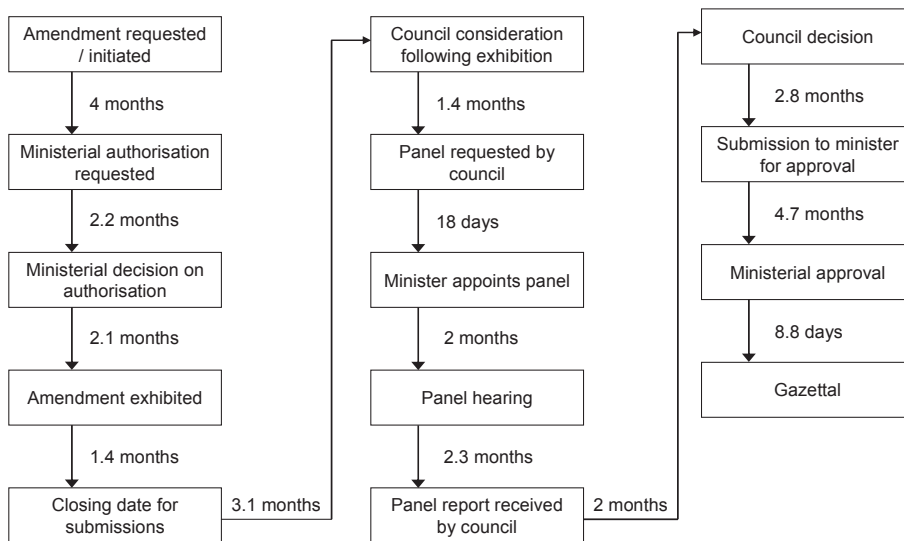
Amendment requested / initiated

4 months

Ministerial authorisation requested

2.2 months

Ministerial decision on authorisation

2.1 months

Amendment exhibited

1.4 months

Closing date for submissions

3.1 months

Council consideration following exhibition

1.4 months

Panel requested by council

18 days

Minister appoints panel

2 months

Panel hearing

2.3 months

Panel report received by council

2 months

Council decision

2.8 months

Submission to minister for approval

4.7 months

Ministerial approval

8.8 days

Gazettal